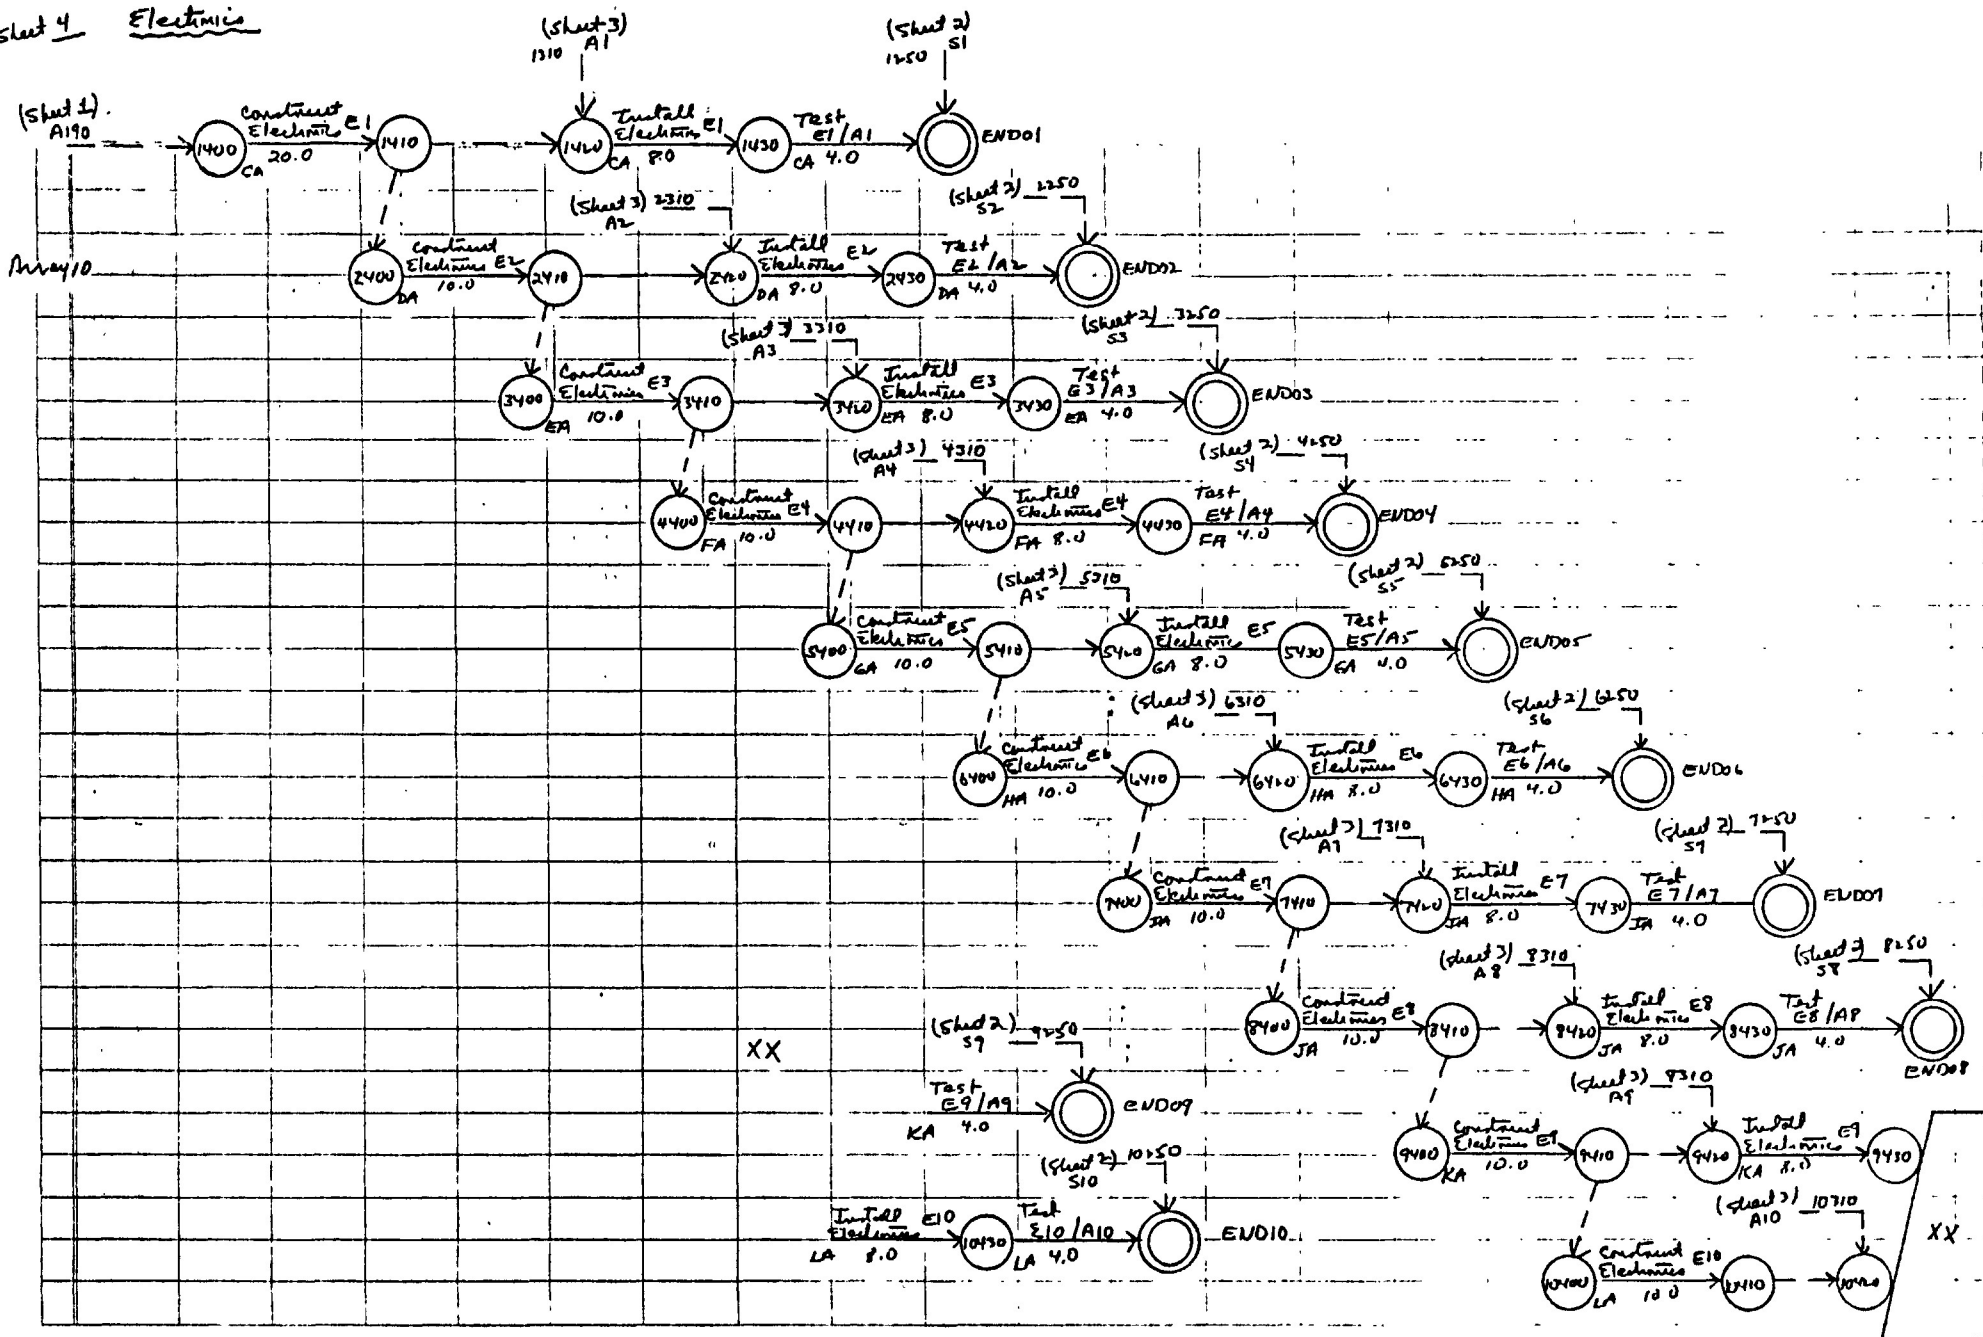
Sheet 4 Electronics

(Sheet 3)
1310 A1

(Sheet 2)
1250 S1

(Sheet 1)
A190

1400 Construct Electronics E1 20.0 CA 1410

1420 Install Electronics E1 CA 8.0 1430

Test E1/A1 CA 4.0 END01

(Sheet 3) 2310 A2

(Sheet 2) 2250 S2

Array10

2400 Construct Electronics E2 DA 10.0 2410

2420 Install Electronics E2 DA 8.0 2430

Test E2/A2 DA 4.0 END02

(Sheet 3) 3310 A3

(Sheet 2) 3250 S3

3400 Construct Electronics E3 EA 10.0 3410

3420 Install Electronics E3 EA 8.0 3430

Test E3/A3 EA 4.0 END03

(Sheet 3) 4310 A4

(Sheet 2) 4250 S4

4400 Construct Electronics E4 FA 10.0 4410

4420 Install Electronics E4 FA 8.0 4430

Test E4/A4 FA 4.0 END04

(Sheet 3) 5310 A5

(Sheet 2) 5250 S5

5400 Construct Electronics E5 GA 10.0 5410

5420 Install Electronics E5 GA 8.0 5430

Test E5/A5 GA 4.0 END05

(Sheet 3) 6310 A6

(Sheet 2) 6250 S6

6400 Construct Electronics E6 HA 10.0 6410

6420 Install Electronics E6 HA 8.0 6430

Test E6/A6 HA 4.0 END06

(Sheet 3) 7310 A7

(Sheet 2) 7250 S7

7400 Construct Electronics E7 JA 10.0 7410

7420 Install Electronics E7 JA 8.0 7430

Test E7/A7 JA 4.0 END07

(Sheet 3) 8310 A8

(Sheet 2) 8250 S8

8400 Construct Electronics E8 JA 10.0 8410

8420 Install Electronics E8 JA 8.0 8430

Test E8/A8 JA 4.0 END08

(Sheet 2) 9250 S9

XX

Test E9/A9 KA 4.0 END09

(Sheet 3) 9310 A9

9400 Construct Electronics E9 KA 10.0 9410

9420 Install Electronics E9 KA 8.0 9430

(Sheet 2) 10250 S10

Install Electronics E10 LA 8.0 10430

Test E10/A10 LA 4.0 END10

(Sheet 3) 10310 A10

10400 Construct Electronics E10 LA 10.0 10410

10420

XX